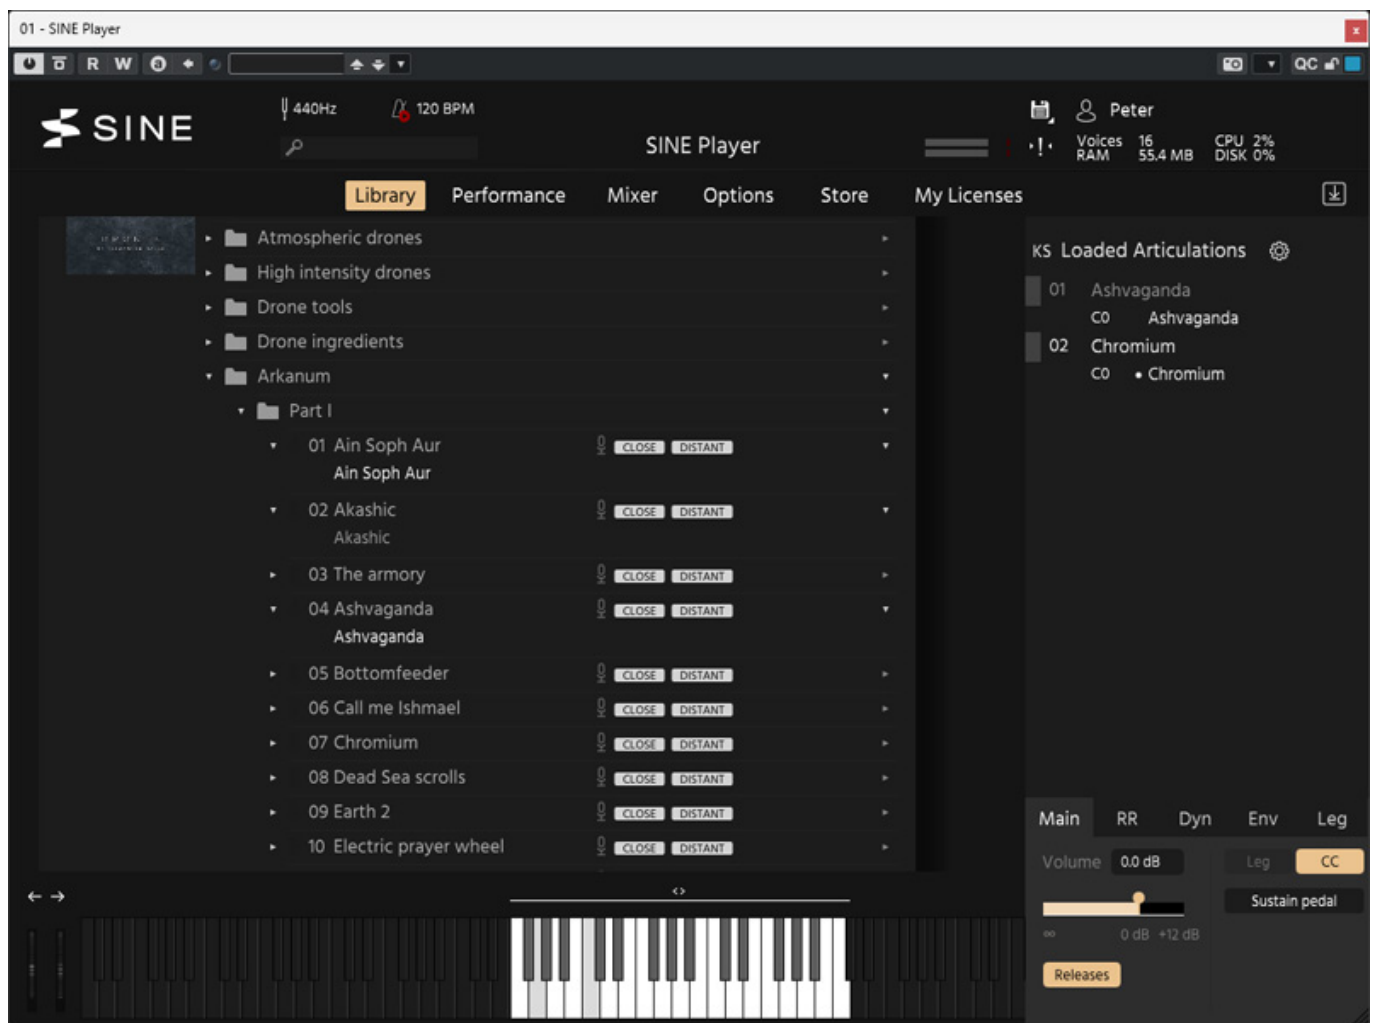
01 - SINE Player

R W

QC

SINE

440Hz 120 BPM

SINE Player

Peter

Voices 16 RAM 55.4 MB CPU 2% DISK 0%

Library Performance Mixer Options Store My Licenses

Atmospheric drones
High intensity drones
Drone tools
Drone ingredients
Arkanum
Part I
01 Ain Soph Aur CLOSE DISTANT
Ain Soph Aur
02 Akashic CLOSE DISTANT
Akashic
03 The armory CLOSE DISTANT
04 Ashvaganda CLOSE DISTANT
Ashvaganda
05 Bottomfeeder CLOSE DISTANT
06 Call me Ishmael CLOSE DISTANT
07 Chromium CLOSE DISTANT
08 Dead Sea scrolls CLOSE DISTANT
09 Earth 2 CLOSE DISTANT
10 Electric prayer wheel CLOSE DISTANT

KS Loaded Articulations
01 Ashvaganda
C0 Ashvaganda
02 Chromium
C0 • Chromium

Main RR Dyn Env Leg
Volume 0.0 dB
Leg CC
Sustain pedal
∞ 0 dB +12 dB
Releases